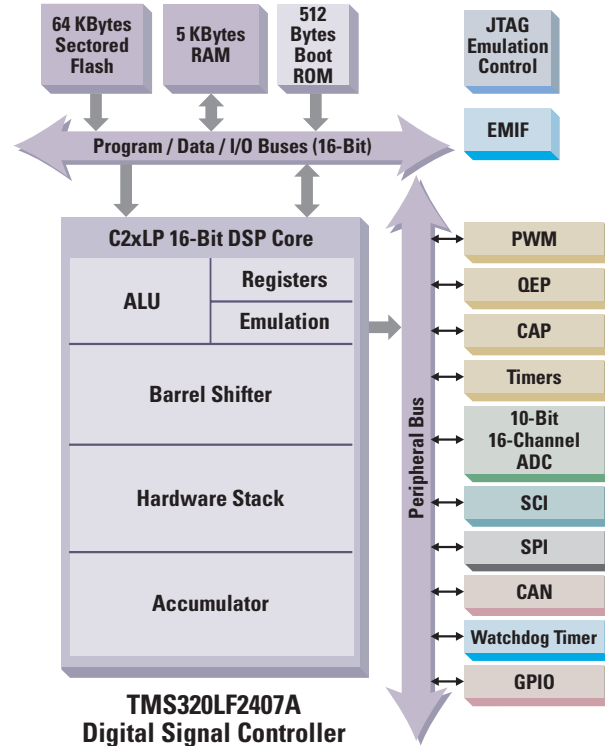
64 KBytes Sectored Flash

5 KBytes RAM

512 Bytes Boot ROM

JTAG Emulation Control

Program / Data / I/O Buses (16-Bit)

EMIF

C2xLP 16-Bit DSP Core

ALU

Registers

Emulation

Barrel Shifter

Hardware Stack

Accumulator

Peripheral Bus

PWM

QEP

CAP

Timers

10-Bit 16-Channel ADC

SCI

SPI

CAN

Watchdog Timer

GPIO

TMS320LF2407A
Digital Signal Controller